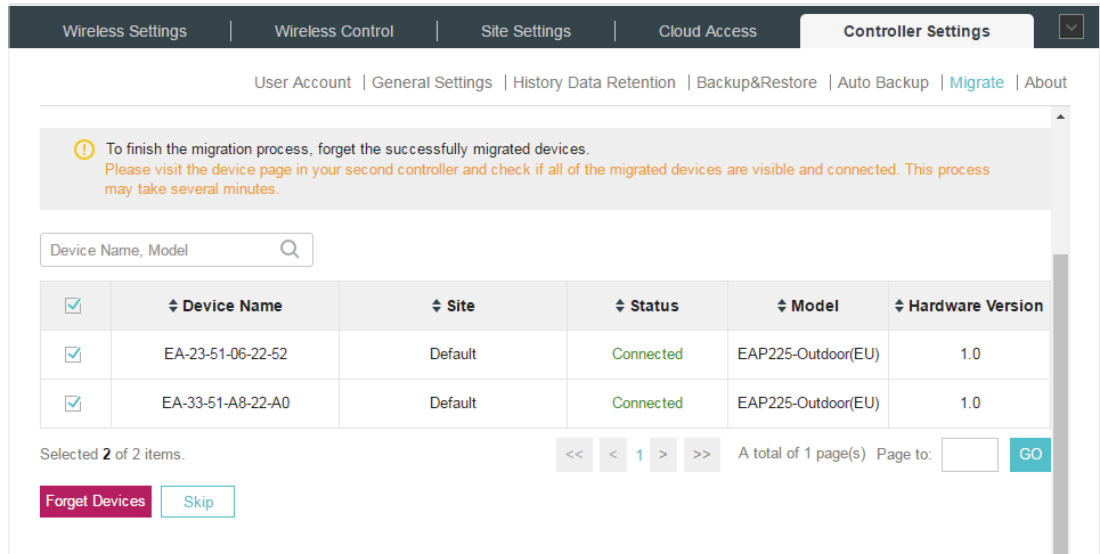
Wireless Settings | Wireless Control | Site Settings | Cloud Access | Controller Settings

User Account | General Settings | History Data Retention | Backup&Restore | Auto Backup | Migrate | About

To finish the migration process, forget the successfully migrated devices.
Please visit the device page in your second controller and check if all of the migrated devices are visible and connected. This process may take several minutes.

Device Name, Model

| | Device Name | Site | Status | Model | Hardware Version |
|---|---|---|---|---|---|
| ☑ | EA-23-51-06-22-52 | Default | Connected | EAP225-Outdoor(EU) | 1.0 |
| ☑ | EA-33-51-A8-22-A0 | Default | Connected | EAP225-Outdoor(EU) | 1.0 |

Selected 2 of 2 items.

<< < 1 > >> A total of 1 page(s) Page to: GO

Forget Devices Skip